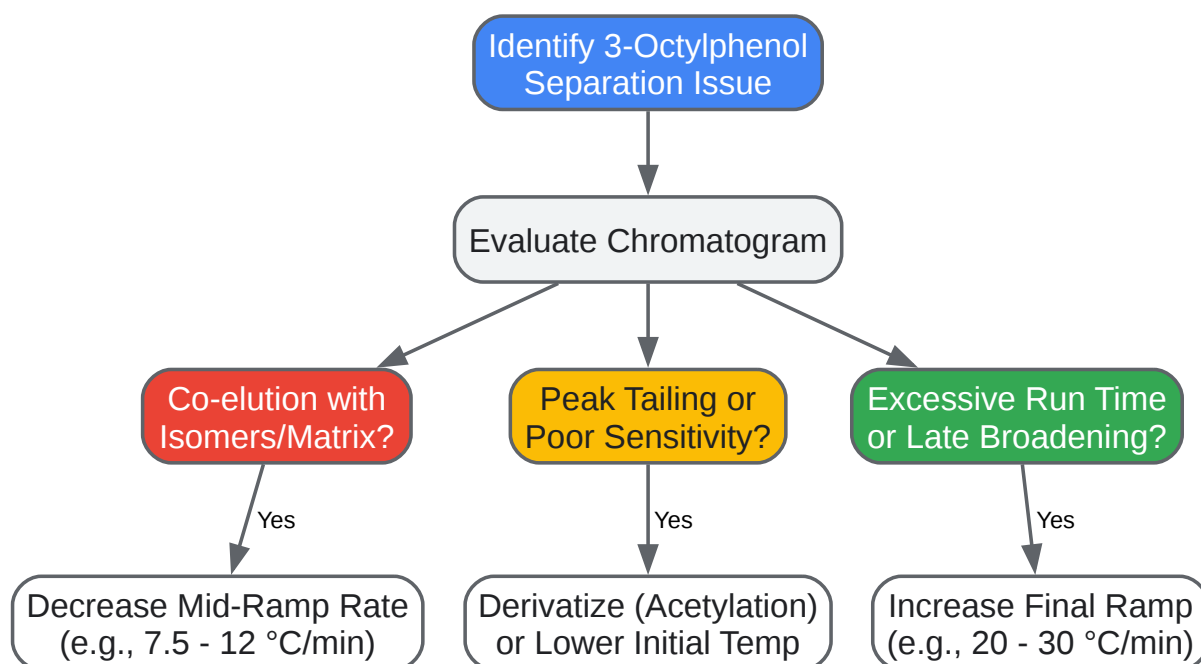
Identify 3-Octylphenol Separation Issue

Evaluate Chromatogram

Co-elution with Isomers/Matrix?

Peak Tailing or Poor Sensitivity?

Excessive Run Time or Late Broadening?

Yes

Yes

Yes

Decrease Mid-Ramp Rate (e.g., 7.5 - 12 °C/min)

Derivatize (Acetylation) or Lower Initial Temp

Increase Final Ramp (e.g., 20 - 30 °C/min)